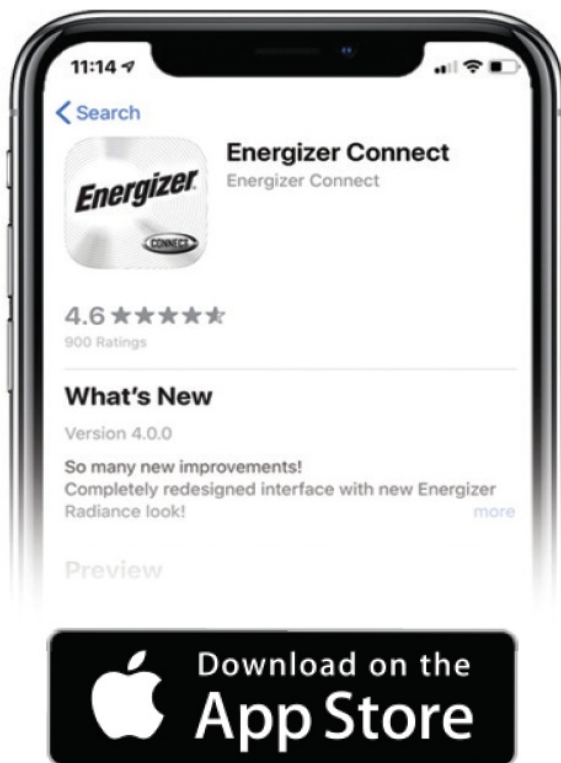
11:14

< Search

Energizer
CONNECT

Energizer Connect
Energizer Connect

4.6 ★★★★★
900 Ratings

What's New

Version 4.0.0

So many new improvements!
Completely redesigned interface with new Energizer Radiance look!
more

Preview

Download on the
App Store